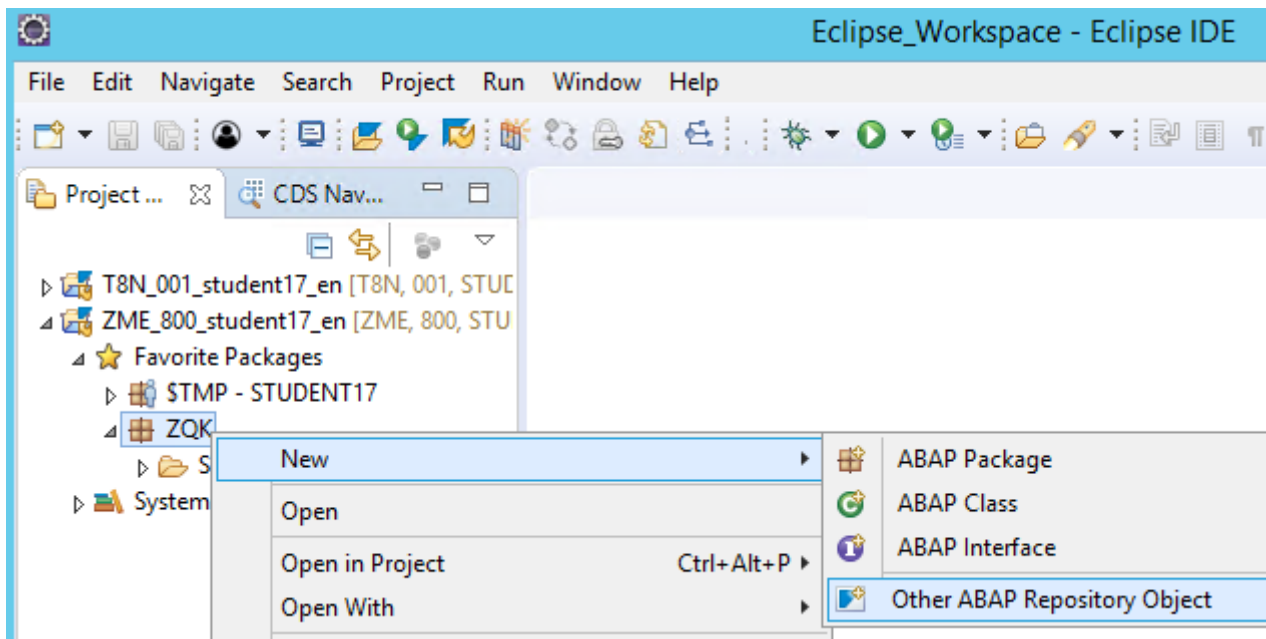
Eclipse_Workspace - Eclipse IDE

File Edit Navigate Search Project Run Window Help

Project ... CDS Nav...

T8N_001_student17_en [T8N, 001, STUD
ZME_800_student17_en [ZME, 800, STU
Favorite Packages
$TMP - STUDENT17
ZQK
S
System

New
Open
Open in Project Ctrl+Alt+P
Open With

ABAP Package
ABAP Class
ABAP Interface
Other ABAP Repository Object